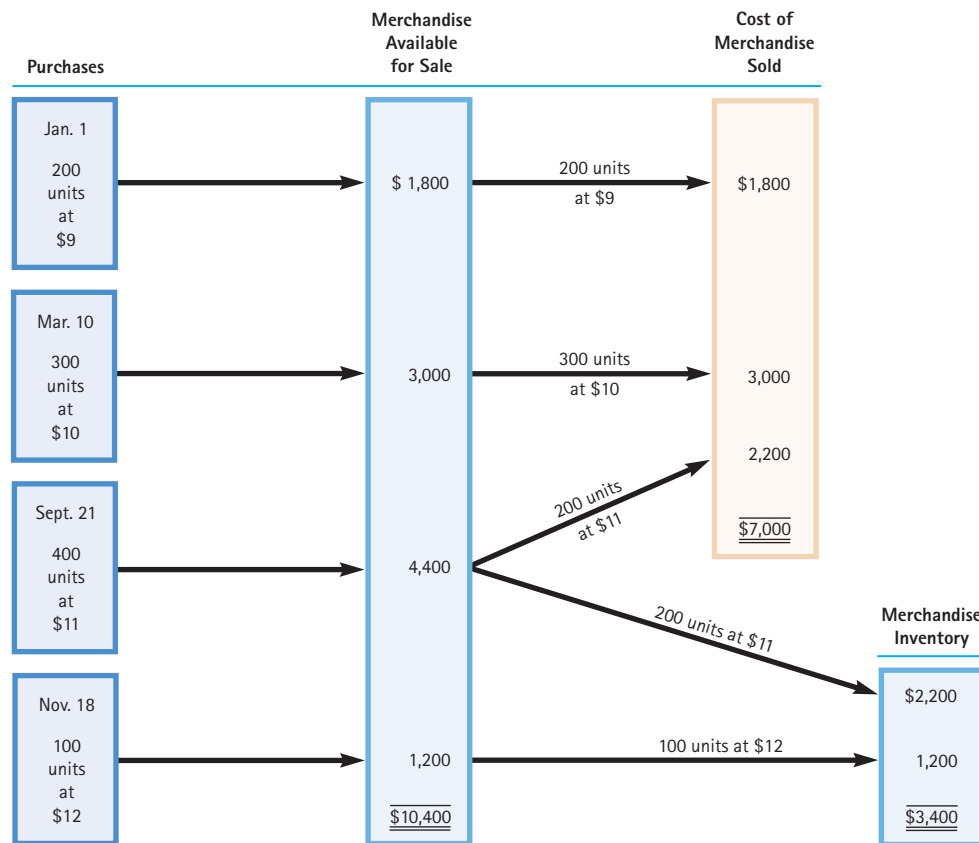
Purchases

Merchandise Available for Sale

Cost of Merchandise Sold

Jan. 1

200 units at $9

$ 1,800

200 units at $9

$1,800

Mar. 10

300 units at $10

3,000

300 units at $10

3,000

2,200

Sept. 21

400 units at $11

4,400

200 units at $11

$7,000

200 units at $11

Merchandise Inventory

Nov. 18

100 units at $12

1,200

100 units at $12

$2,200

1,200

$10,400

$3,400